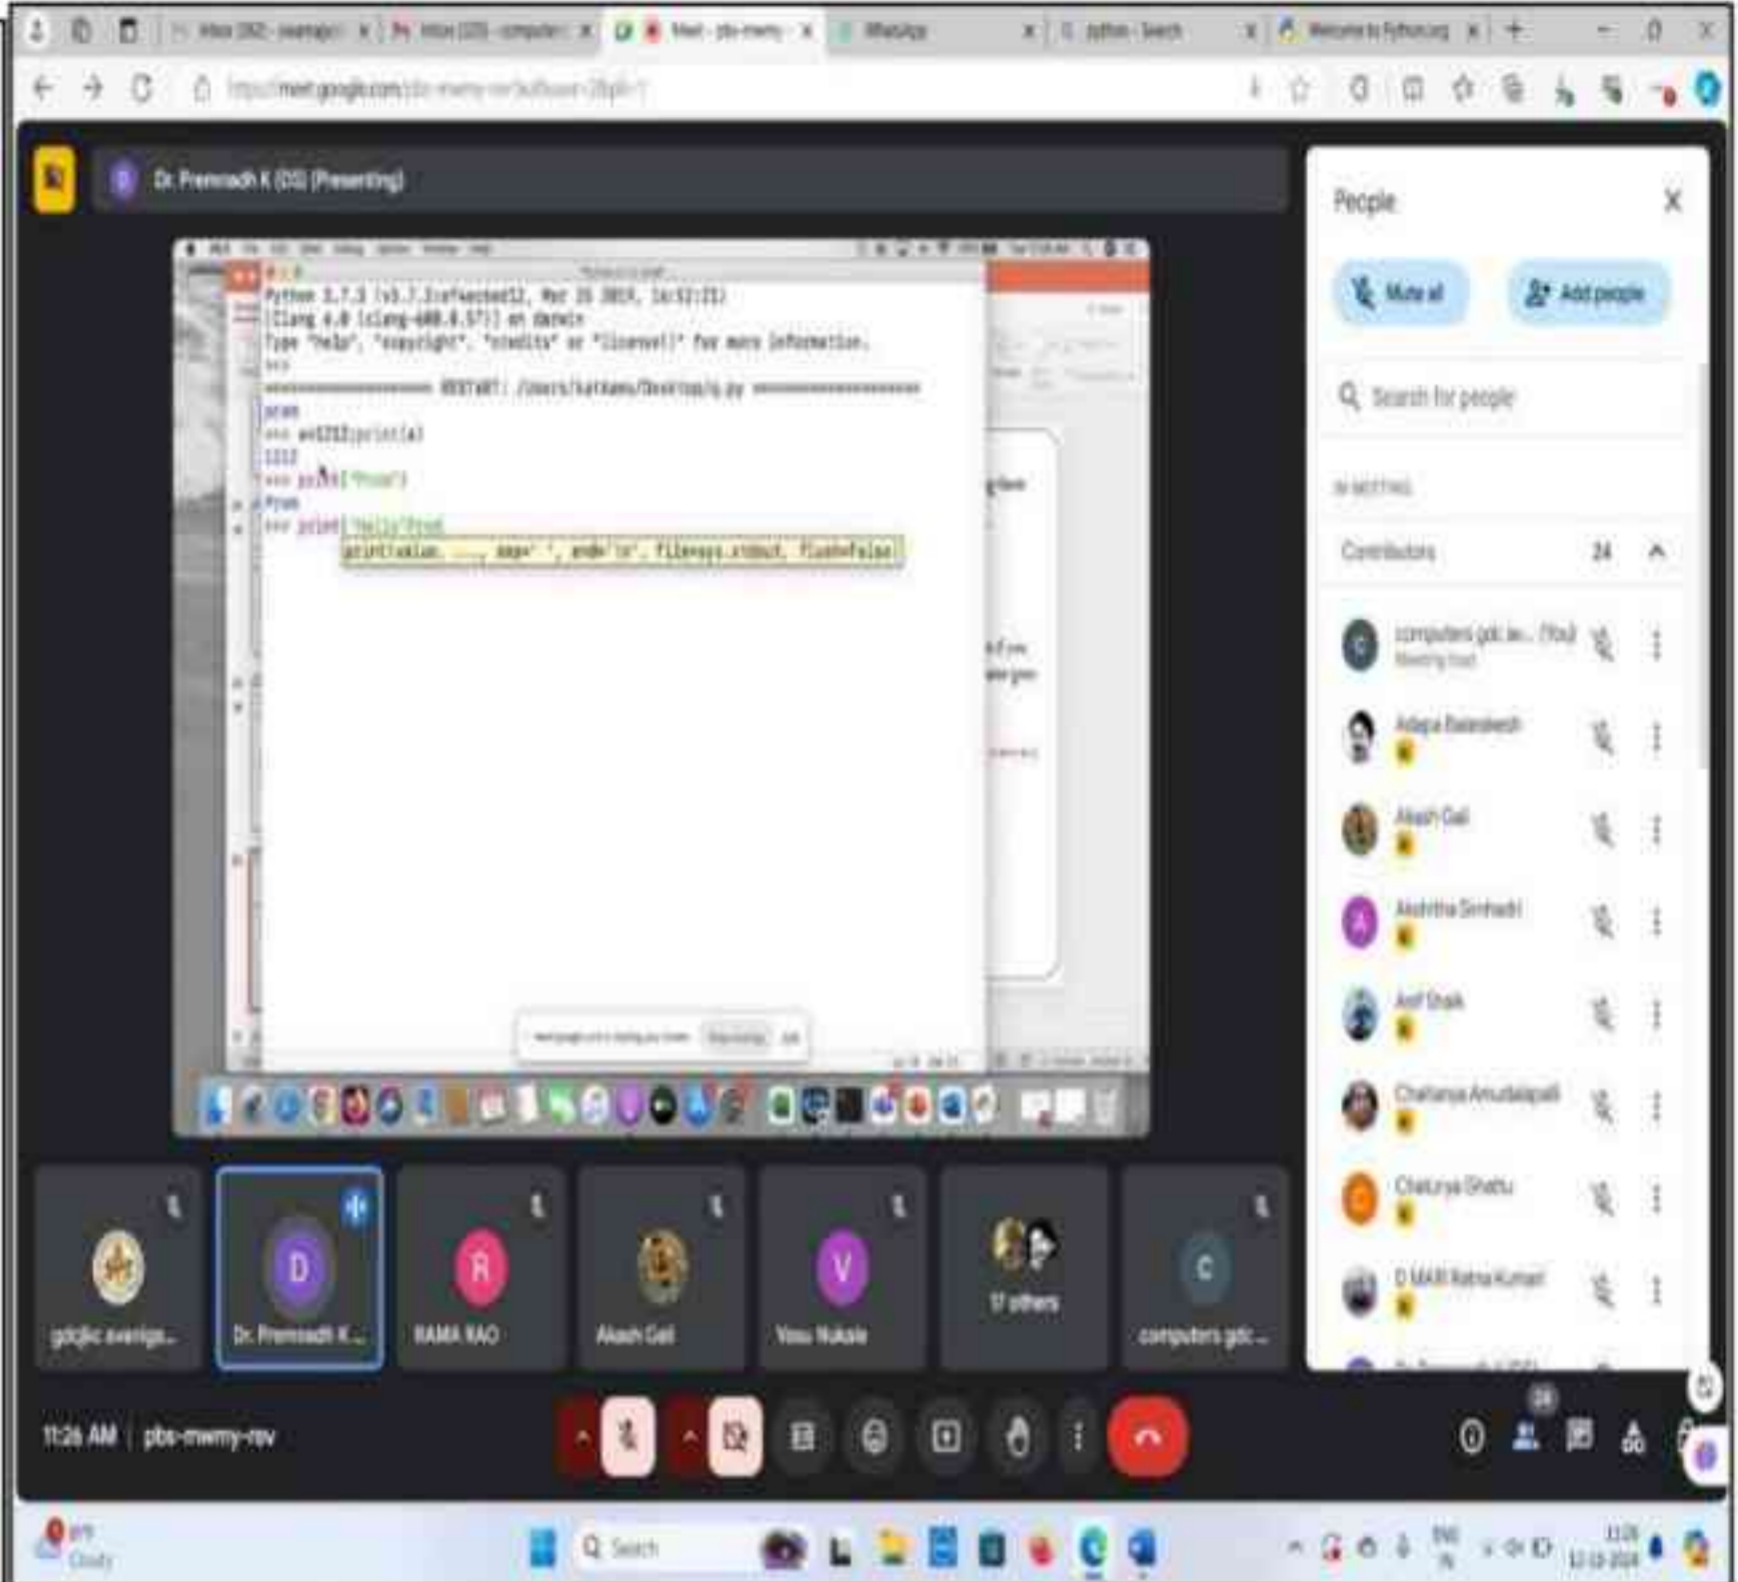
Inbox (282) - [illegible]
Inbox (223) - computer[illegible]
Meet - pbs-mwmy-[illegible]
WhatsApp
python - Search
Welcome to Python.org

https://meet.google.com/pbs-mwmy-rev?authuser=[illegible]

Dr. Premnadh K (DS) (Presenting)

Python 3.7.3 (v3.7.3:ef4ec6ed12, Mar 25 2019, 16:52:21)
[Clang 6.0 (clang-600.0.57)] on darwin
Type "help", "copyright", "credits" or "license()" for more information.
>>>
======================== RESTART: /Users/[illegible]/Desktop/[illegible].py ========================
prem
>>> a=1212;print(a)
1212
>>> print("Prem")
Prem
>>> print("Hello"Prem
print(value, ..., sep=' ', end='\n', file=sys.stdout, flush=False)

People
Mute all
Add people
Search for people
IN MEETING
Contributors 24
computers gdc.le... (You)
Meeting host
Adapa Balarakesh
Akash Gali
Akshitha Simhadri
Asif Shaik
Chaitanya Amudalapalli
Chaturya Shattu
D MARI Ratna Kumari

gdcjlic avanigа...
Dr. Premnadh K...
RAMA RAO
Akash Gali
Vasu Nukala
17 others
computers gdc...

11:26 AM | pbs-mwmy-rev

Cloudy
Search
ENG IN
11:26
12-12-2024